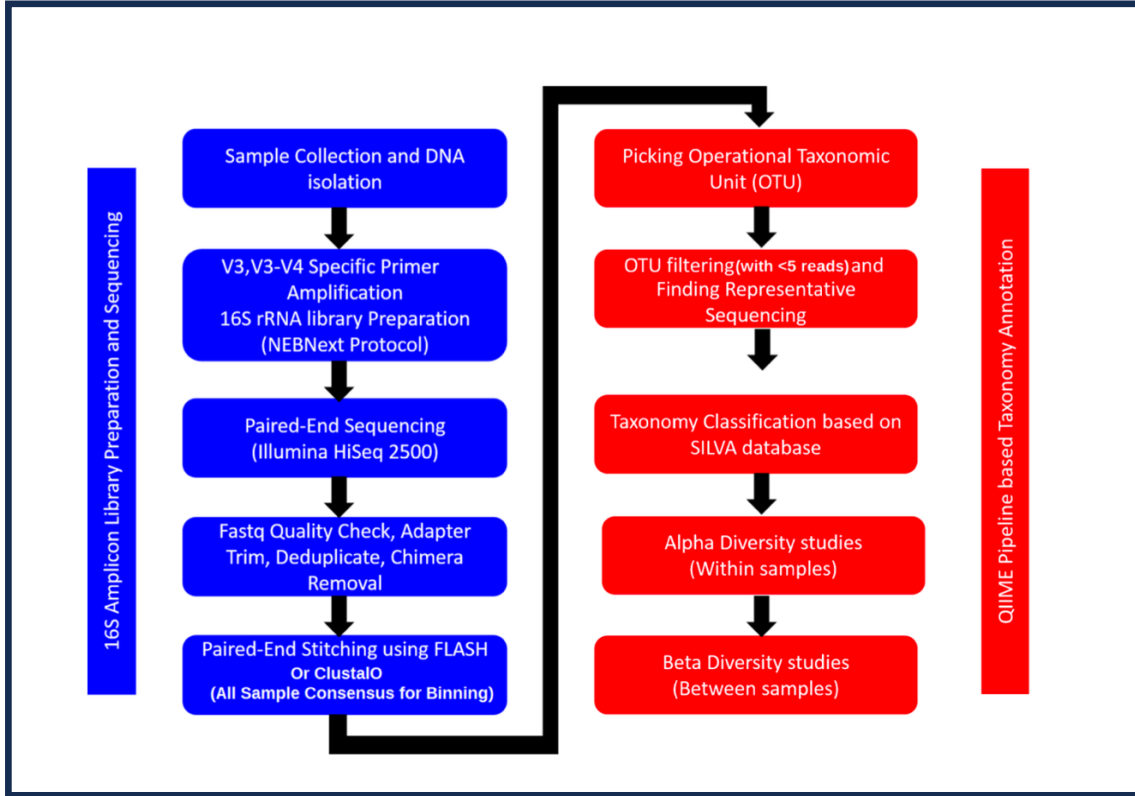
16S Amplicon Library Preparation and Sequencing

Sample Collection and DNA isolation

V3,V3-V4 Specific Primer Amplification
16S rRNA library Preparation (NEBNext Protocol)

Paired-End Sequencing (Illumina HiSeq 2500)

Fastq Quality Check, Adapter Trim, Deduplicate, Chimera Removal

Paired-End Stitching using FLASH Or ClustalO (All Sample Consensus for Binning)

Picking Operational Taxonomic Unit (OTU)

OTU filtering(with <5 reads)and Finding Representative Sequencing

Taxonomy Classification based on SILVA database

Alpha Diversity studies (Within samples)

Beta Diversity studies (Between samples)

QIIME Pipeline based Taxonomy Annotation